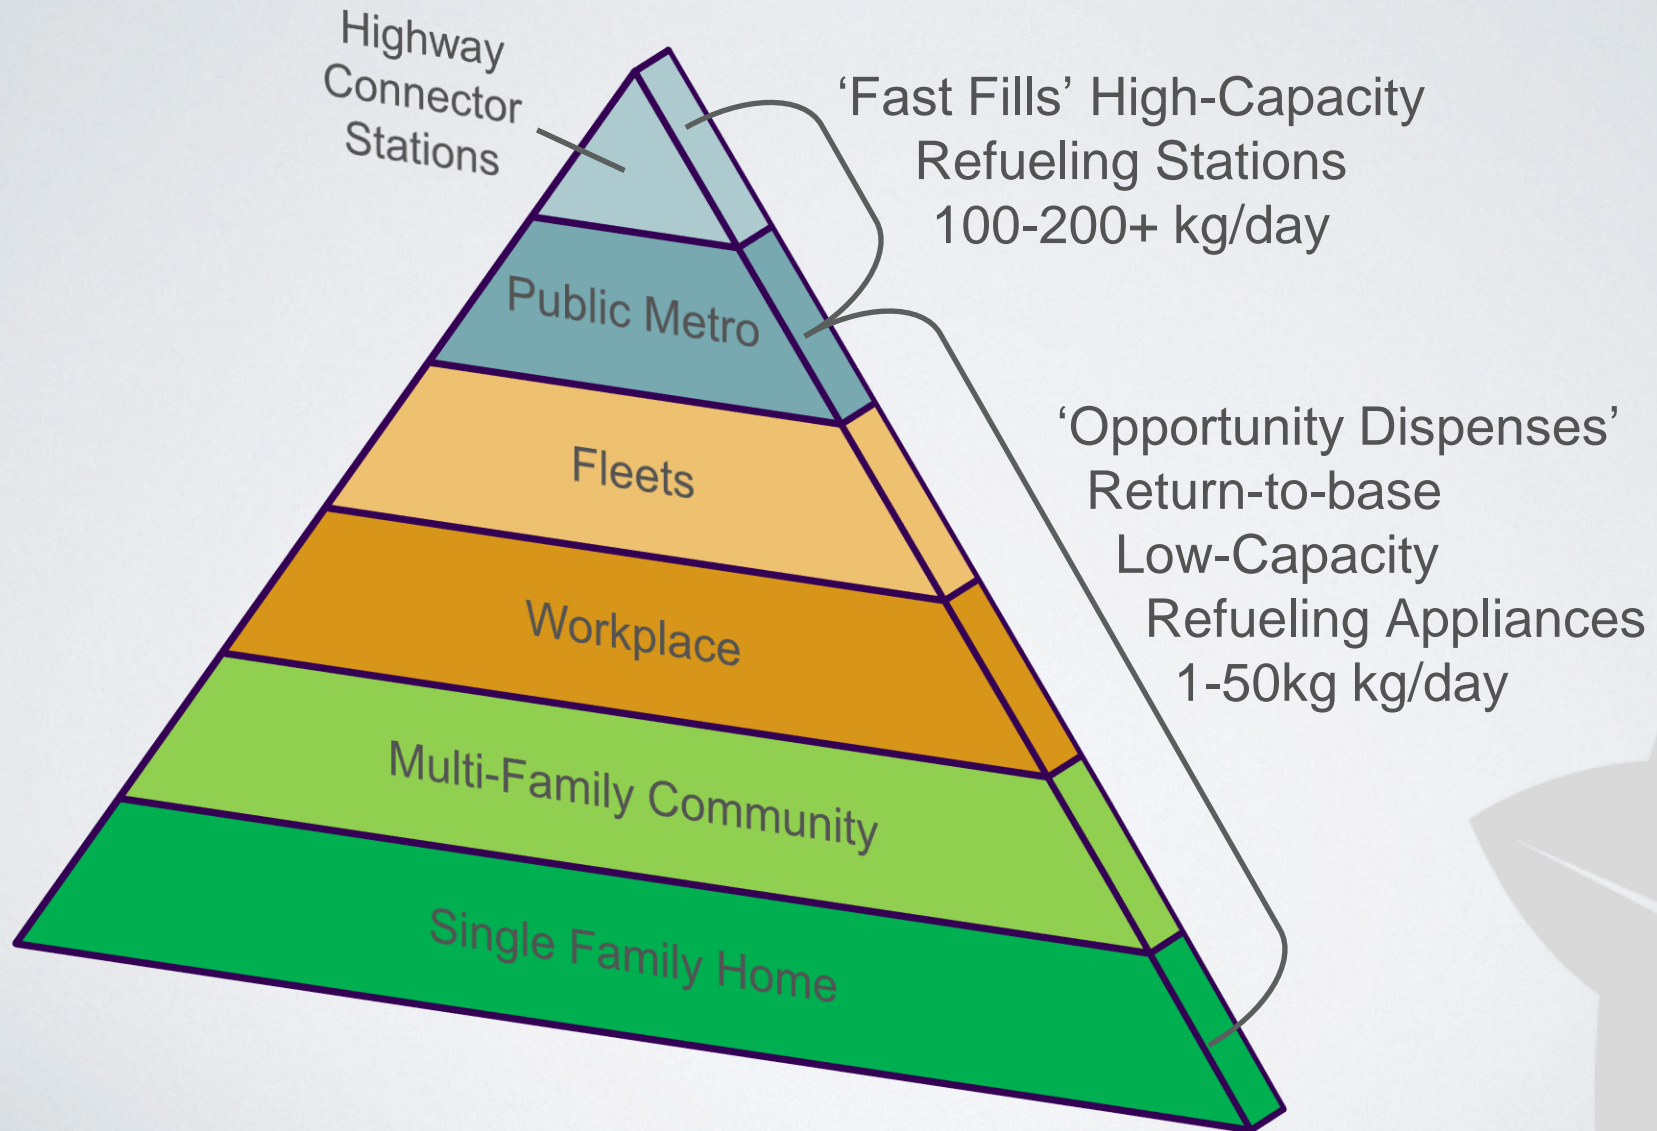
Highway Connector Stations

‘Fast Fills’ High-Capacity Refueling Stations 100-200+ kg/day

Public Metro

Fleets

Workplace

Multi-Family Community

Single Family Home

‘Opportunity Dispenses’ Return-to-base Low-Capacity Refueling Appliances 1-50kg kg/day